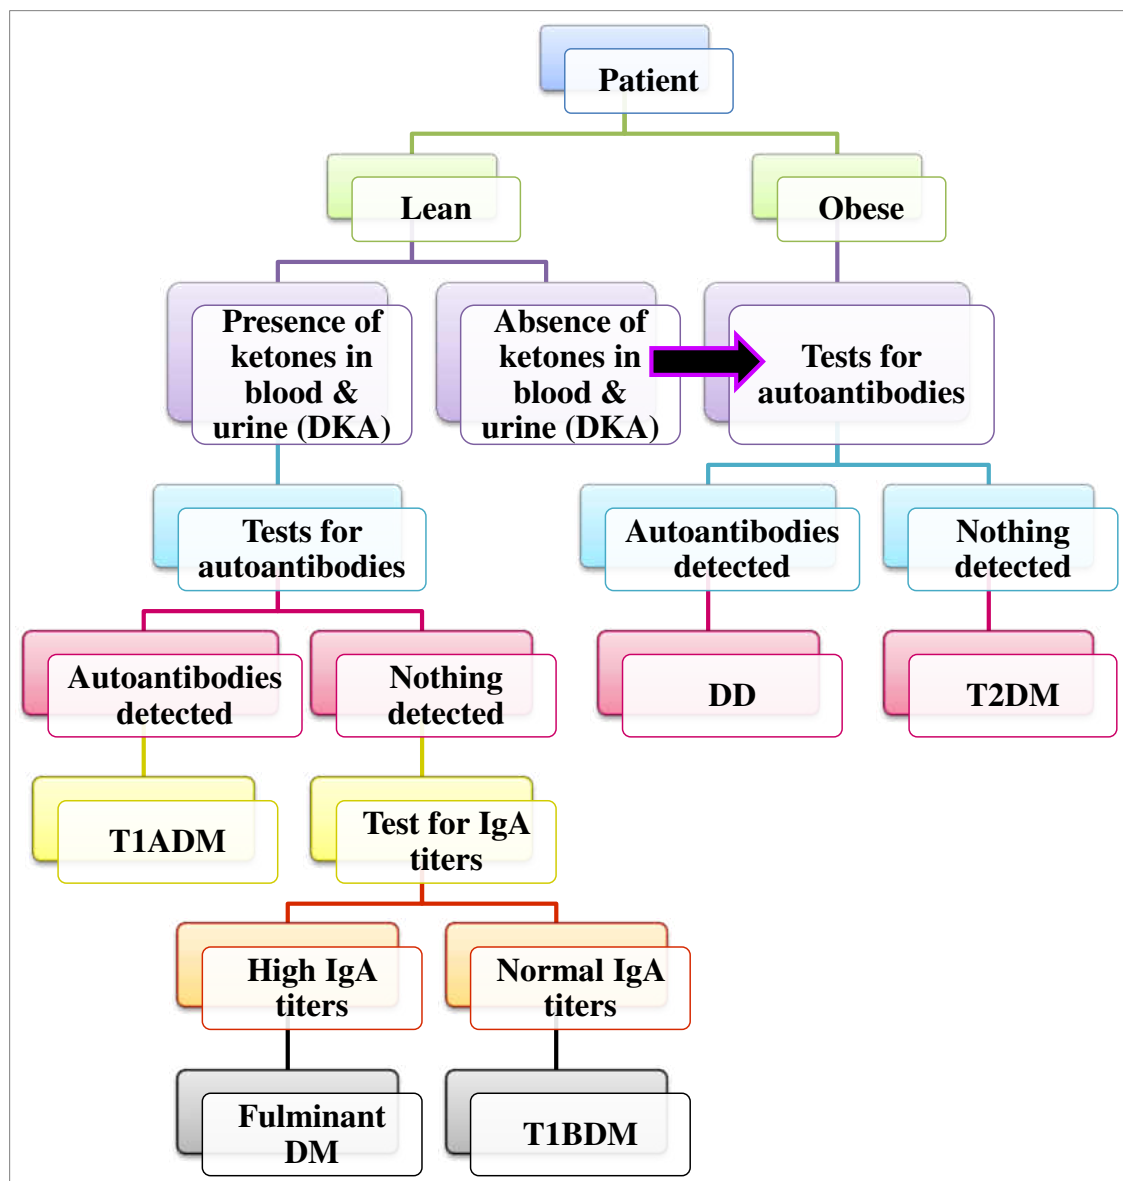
Patient

Lean

Obese

Presence of ketones in blood & urine (DKA)

Absence of ketones in blood & urine (DKA)

Tests for autoantibodies

Tests for autoantibodies

Autoantibodies detected

Nothing detected

Autoantibodies detected

Nothing detected

DD

T2DM

T1ADM

Test for IgA titers

High IgA titers

Normal IgA titers

Fulminant DM

T1BDM